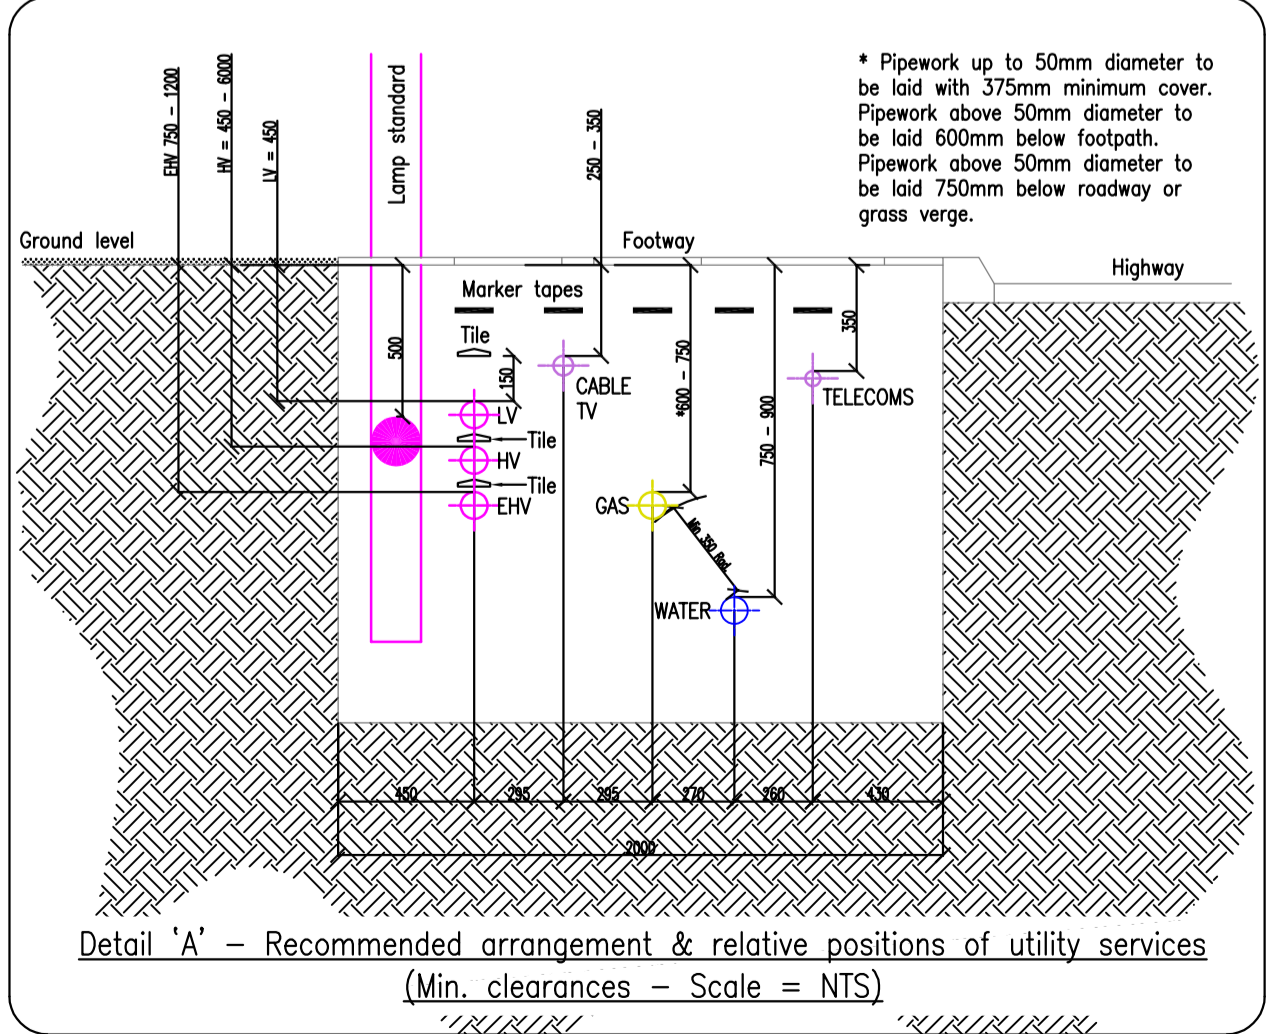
* Pipework up to 50mm diameter to be laid with 375mm minimum cover. Pipework above 50mm diameter to be laid 600mm below footpath. Pipework above 50mm diameter to be laid 750mm below roadway or grass verge.

EHV 750 – 1200
HV = 450 – 6000
LV = 450
Lamp standard
250 – 350

Ground level
Footway
Highway
Marker tapes
Tile
500
150
CABLE TV
LV
Tile
HV
Tile
EHV
*600 – 750
750 – 900
350
TELECOMS
GAS
Min 350 Rad
WATER

450
295
295
270
260
430
2000

Detail 'A' – Recommended arrangement & relative positions of utility services
(Min. clearances – Scale = NTS)